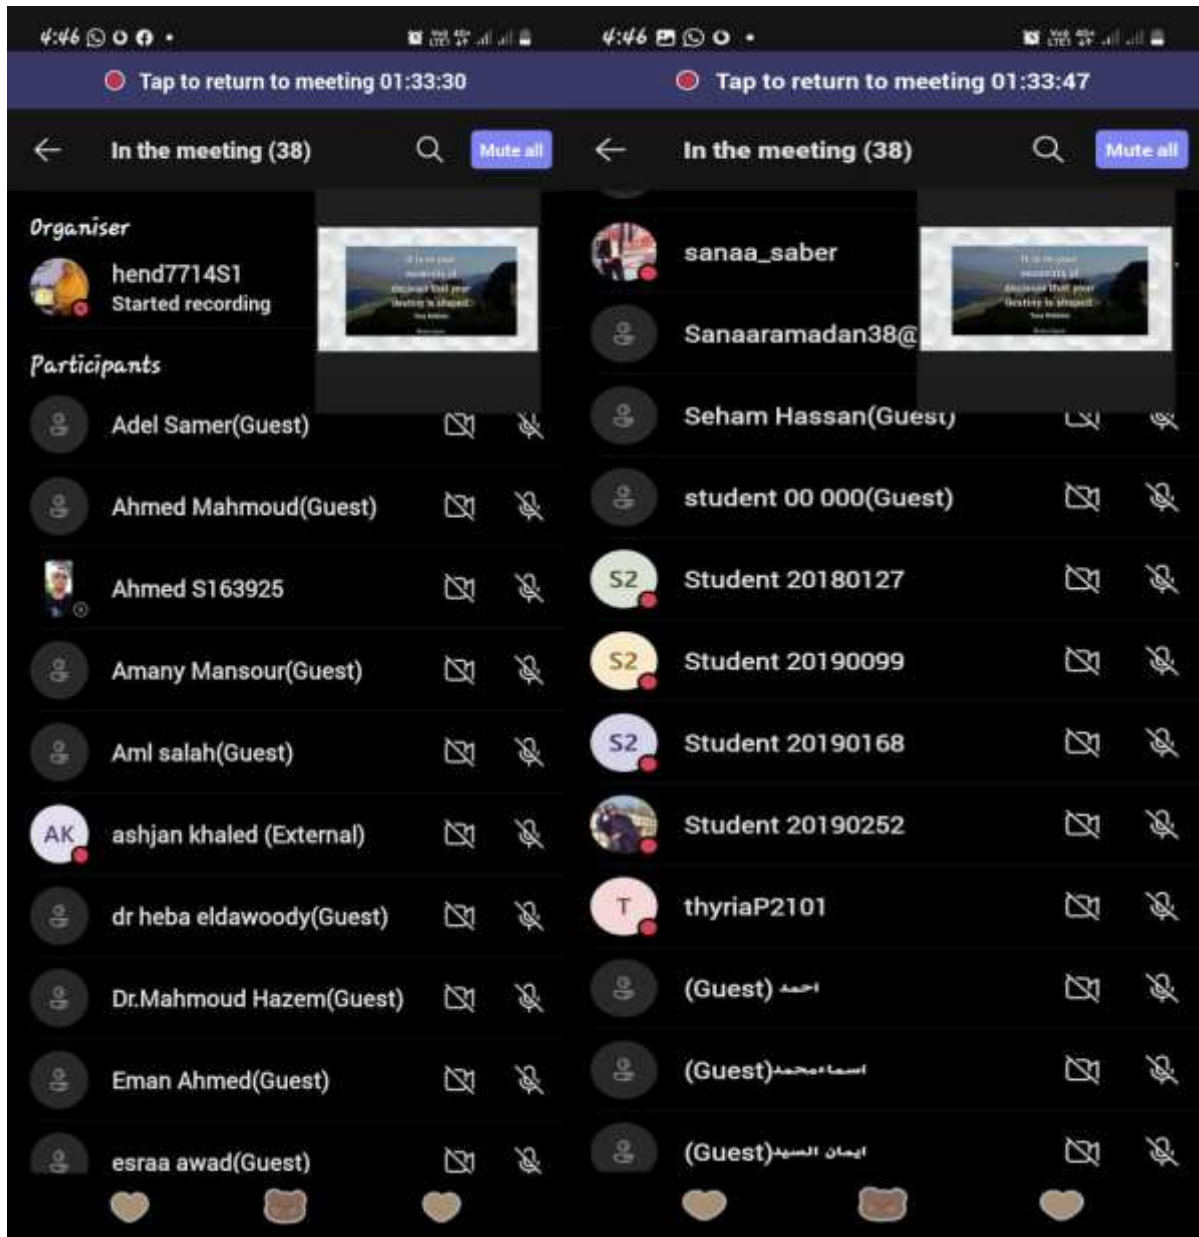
4:46

Tap to return to meeting 01:33:30

In the meeting (38)

Mute all

Organiser

hend7714S1
Started recording

Participants

Adel Samer(Guest)

Ahmed Mahmoud(Guest)

Ahmed S163925

Amany Mansour(Guest)

Aml salah(Guest)

AK ashjan khaled (External)

dr heba eldawoody(Guest)

Dr.Mahmoud Hazem(Guest)

Eman Ahmed(Guest)

esraa awad(Guest)

4:46

Tap to return to meeting 01:33:47

In the meeting (38)

Mute all

sanaa_saber

Sanaaramadan38@

Seham Hassan(Guest)

student 00 000(Guest)

S2 Student 20180127

S2 Student 20190099

S2 Student 20190168

Student 20190252

T thyriaP2101

(Guest) احمد

(Guest)اسماءمحمد

(Guest)ايمان السيد